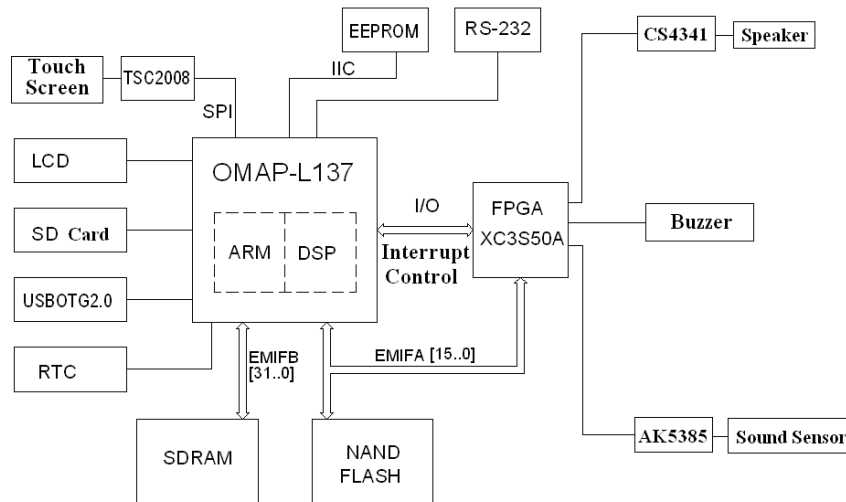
Touch Screen
TSC2008
SPI
EEPROM
IIC
RS-232
CS4341
Speaker
LCD
OMAP-L137
SD Card
ARM
DSP
I/O
Interrupt Control
FPGA
XC3S50A
Buzzer
USBOTG2.0
RTC
EMIFB [31..0]
EMIFA [15..0]
SDRAM
NAND FLASH
AK5385
Sound Sensor